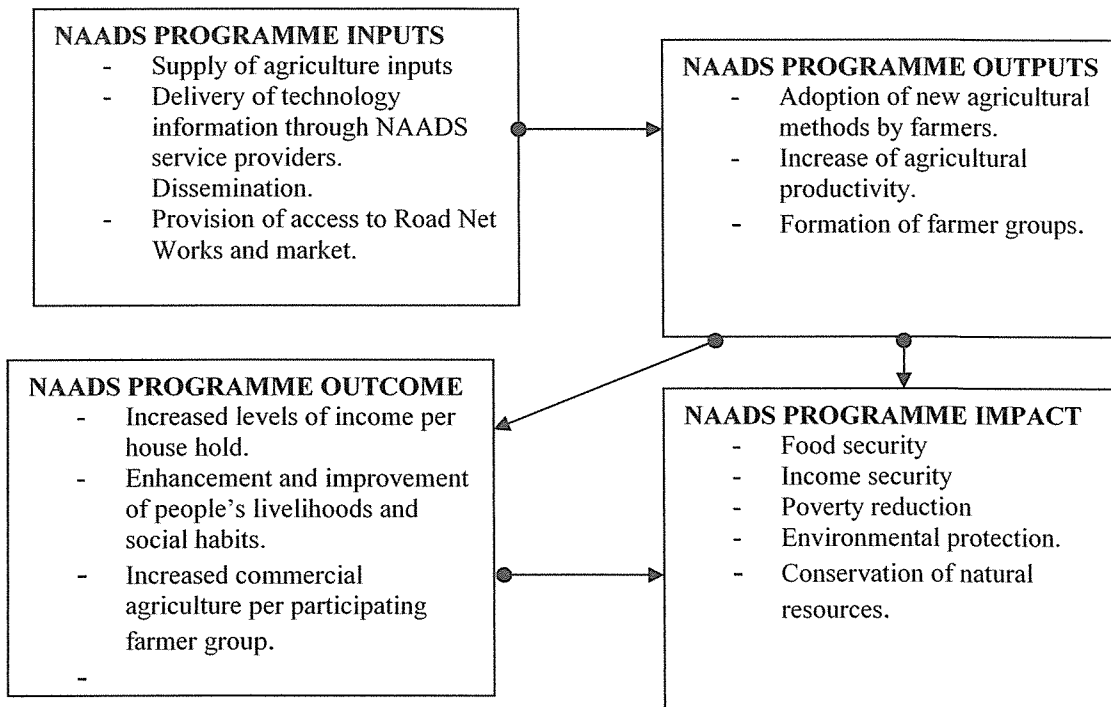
NAADS PROGRAMME INPUTS
- Supply of agriculture inputs
- Delivery of technology information through NAADS service providers. Dissemination.
- Provision of access to Road Net Works and market.

NAADS PROGRAMME OUTPUTS
- Adoption of new agricultural methods by farmers.
- Increase of agricultural productivity.
- Formation of farmer groups.

NAADS PROGRAMME OUTCOME
- Increased levels of income per house hold.
- Enhancement and improvement of people's livelihoods and social habits.
- Increased commercial agriculture per participating farmer group.
-

NAADS PROGRAMME IMPACT
- Food security
- Income security
- Poverty reduction
- Environmental protection.
- Conservation of natural resources.